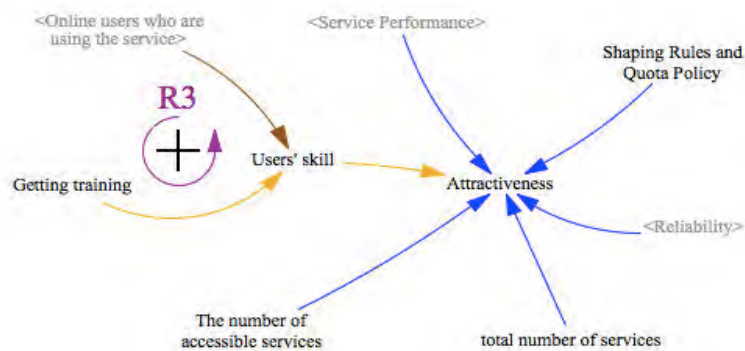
<Online users who are using the service>

<Service Performance>

Shaping Rules and Quota Policy

R3

+

Users' skill

Getting training

Attractiveness

<Reliability>

The number of accessible services

total number of services